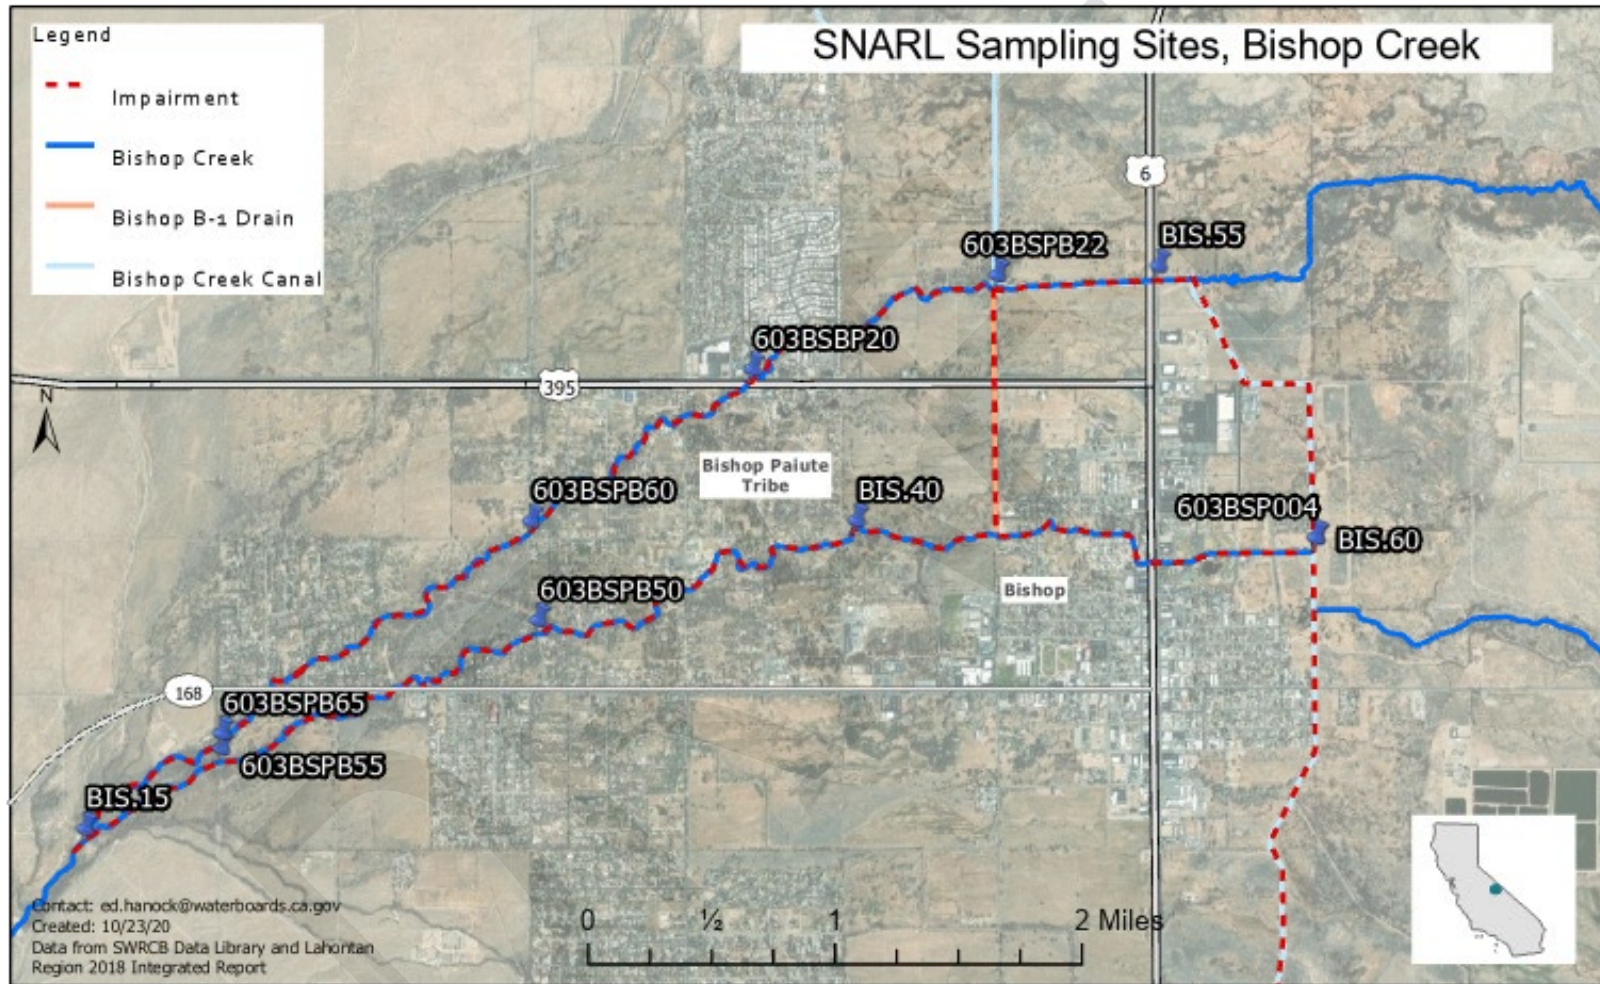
Legend
Impairment
Bishop Creek
Bishop B-1 Drain
Bishop Creek Canal

SNARL Sampling Sites, Bishop Creek

6
603BSPB22
BIS.55
603BSBP20
395
N
Bishop Paiute Tribe
603BSPB60
BIS.40
603BSP004
BIS.60
603BSPB50
Bishop
168
603BSPB65
603BSPB55
BIS.15

Contact: ed.hanock@waterboards.ca.gov
Created: 10/23/20
Data from SWRCB Data Library and Lahontan Region 2018 Integrated Report

0 ½ 1 2 Miles